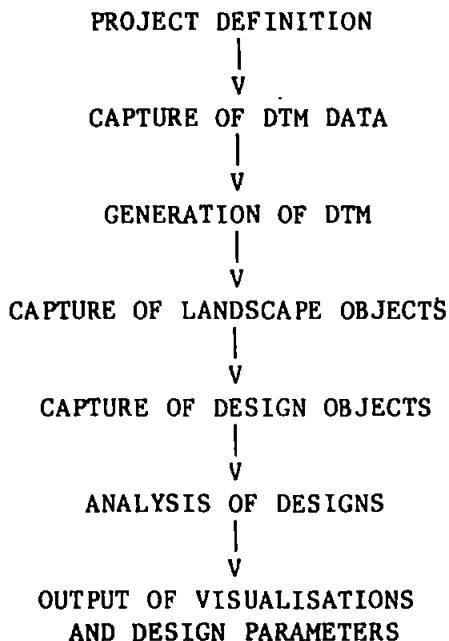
PROJECT DEFINITION

|
V

CAPTURE OF DTM DATA

|
V

GENERATION OF DTM

|
V

CAPTURE OF LANDSCAPE OBJECTS

|
V

CAPTURE OF DESIGN OBJECTS

|
V

ANALYSIS OF DESIGNS

|
V

OUTPUT OF VISUALISATIONS AND DESIGN PARAMETERS